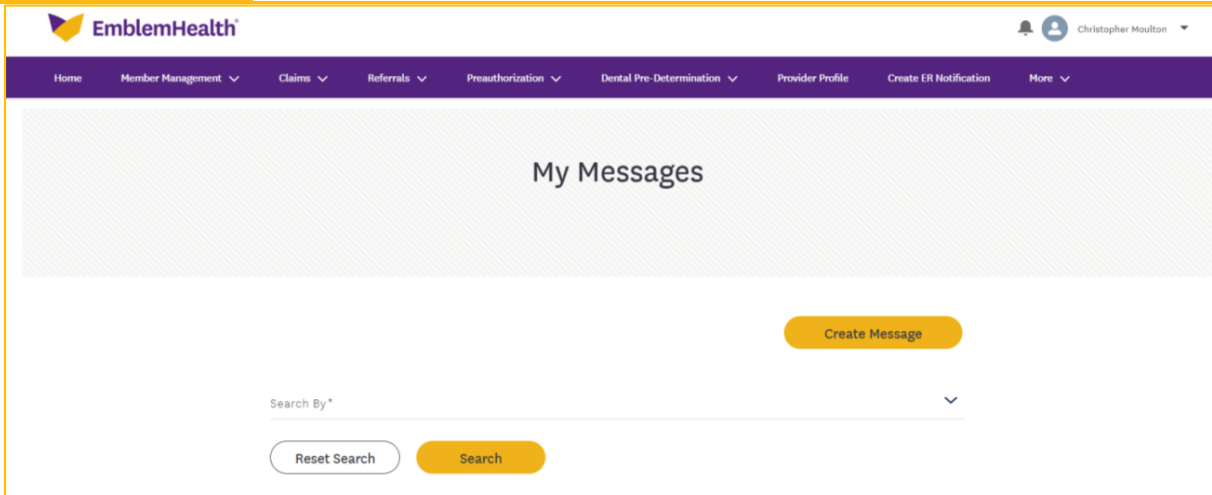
EmblemHealth®

Christopher Moulton

Home Member Management Claims Referrals Preauthorization Dental Pre-Determination Provider Profile Create ER Notification More

My Messages

Create Message

Search By*

Reset Search

Search